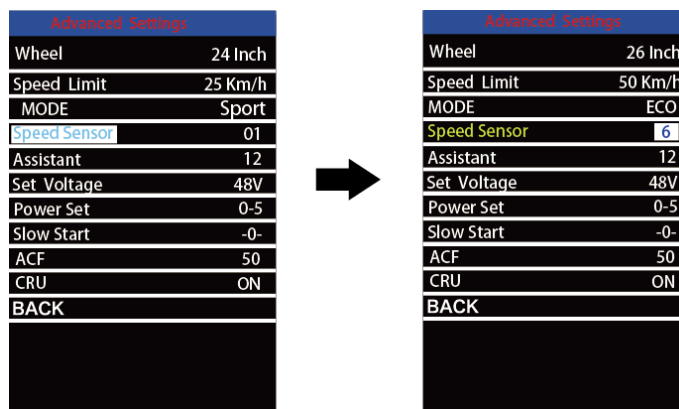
Advanced Settings

| | |
|---|---|
| Wheel | 24 Inch |
| Speed Limit | 25 Km/h |
| MODE | Sport |
| Speed Sensor | 01 |
| Assistant | 12 |
| Set Voltage | 48V |
| Power Set | 0-5 |
| Slow Start | -0- |
| ACF | 50 |
| CRU | ON |
| BACK | |

Advanced Settings

| | |
|---|---|
| Wheel | 26 Inch |
| Speed Limit | 50 Km/h |
| MODE | ECO |
| Speed Sensor | 6 |
| Assistant | 12 |
| Set Voltage | 48V |
| Power Set | 0-5 |
| Slow Start | -0- |
| ACF | 50 |
| CRU | ON |
| BACK | |